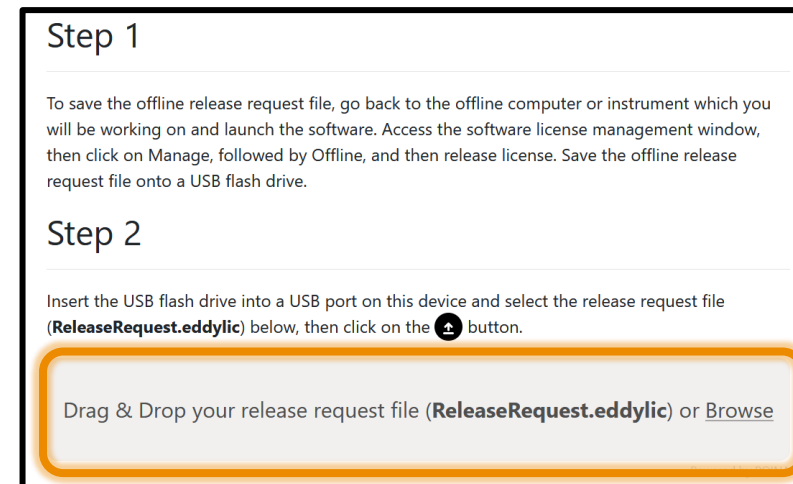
Step 1

To save the offline release request file, go back to the offline computer or instrument which you will be working on and launch the software. Access the software license management window, then click on Manage, followed by Offline, and then release license. Save the offline release request file onto a USB flash drive.

Step 2

Insert the USB flash drive into a USB port on this device and select the release request file (**ReleaseRequest.eddylic**) below, then click on the button.

Drag & Drop your release request file (**ReleaseRequest.eddylic**) or Browse